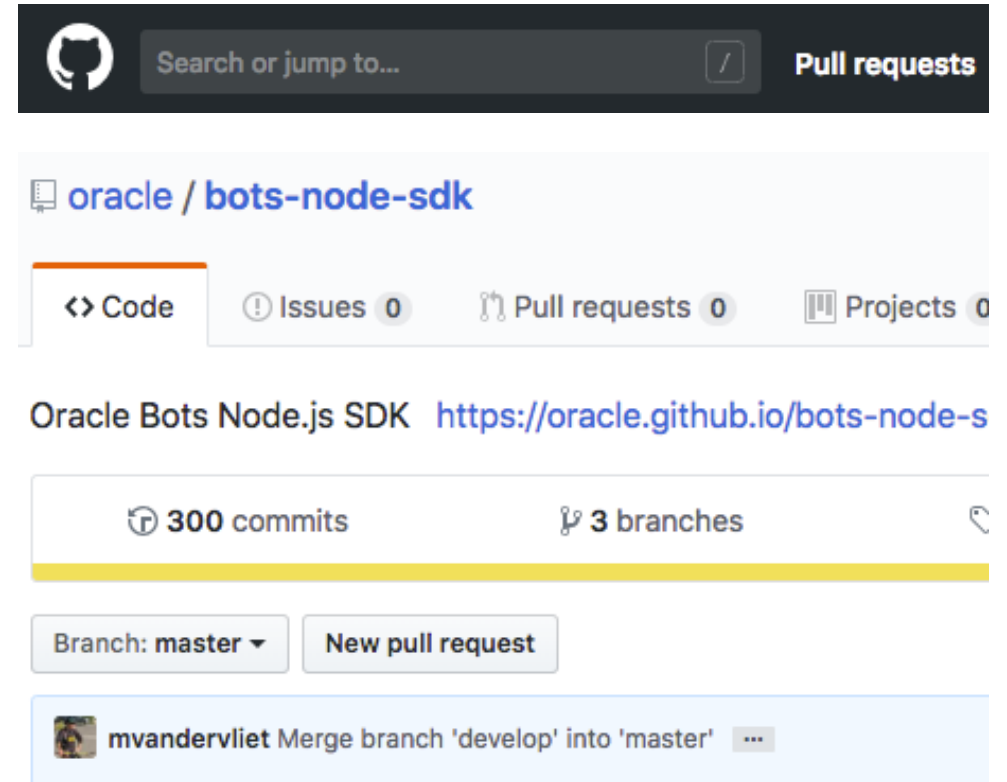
Search or jump to... /

Pull requests

oracle / bots-node-sdk

<> Code

Issues 0

Pull requests 0

Projects 0

Oracle Bots Node.js SDK https://oracle.github.io/bots-node-s

300 commits

3 branches

Branch: master

New pull request

mvandervliet Merge branch 'develop' into 'master' ...